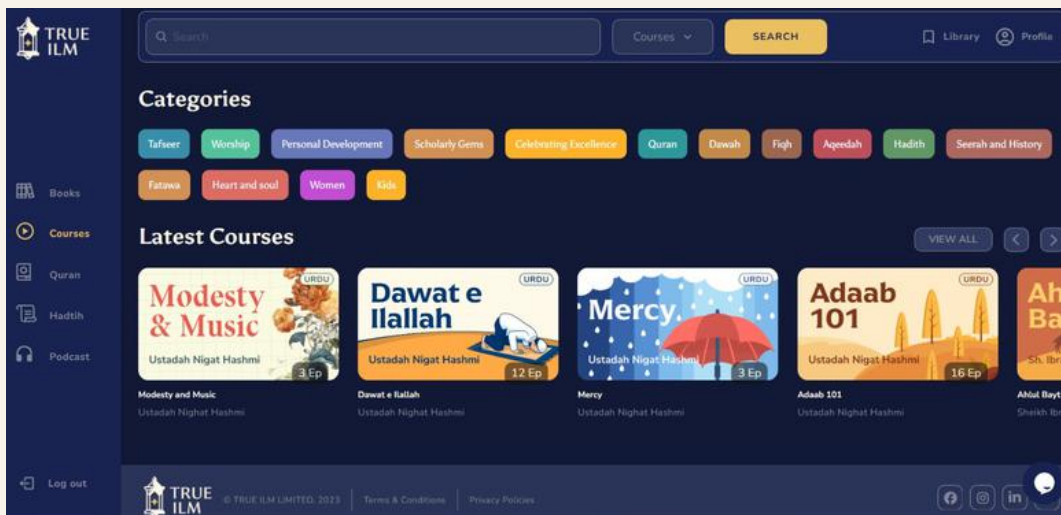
TRUE ILM

Search

Courses

SEARCH

Library

Profile

Books

Courses

Quran

Hadtih

Podcast

Log out

Categories

Tafseer

Worship

Personal Development

Scholarly Gems

Celebrating Excellence

Quran

Dawah

Fiqh

Aqeedah

Hadith

Seerah and History

Fatawa

Heart and soul

Women

Kids

Latest Courses

VIEW ALL

URDU
Modesty & Music
Ustadah Nigat Hashmi
3 Ep
Modesty and Music
Ustadah Nighat Hashmi

URDU
Dawat e Ilallah
Ustadah Nigat Hashmi
12 Ep
Dawat e Ilallah
Ustadah Nighat Hashmi

URDU
Mercy
Ustadah Nigat Hashmi
3 Ep
Mercy
Ustadah Nighat Hashmi

URDU
Adaab 101
Ustadah Nigat Hashmi
16 Ep
Adaab 101
Ustadah Nighat Hashmi

Ah
Ba
Sh. Ibr
Ahlul Bayt
Sheikh Ibr

TRUE ILM

© TRUE ILM LIMITED, 2023

Terms & Conditions

Privacy Policies